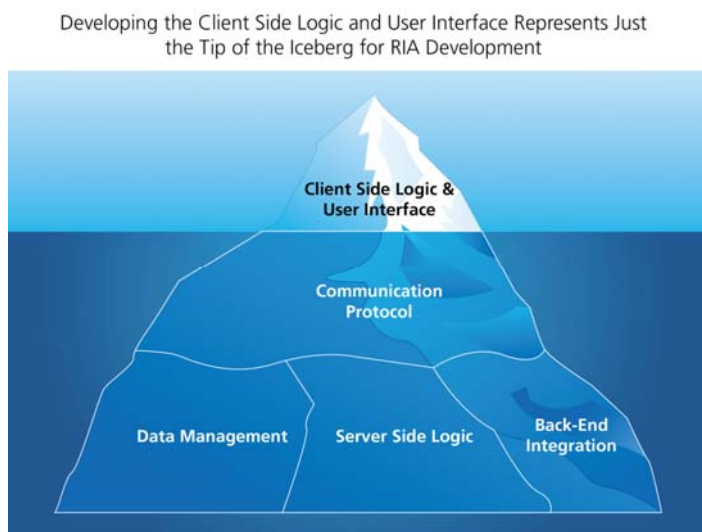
Developing the Client Side Logic and User Interface Represents Just the Tip of the Iceberg for RIA Development

Client Side Logic & User Interface

Communication Protocol

Data Management

Server Side Logic

Back-End Integration